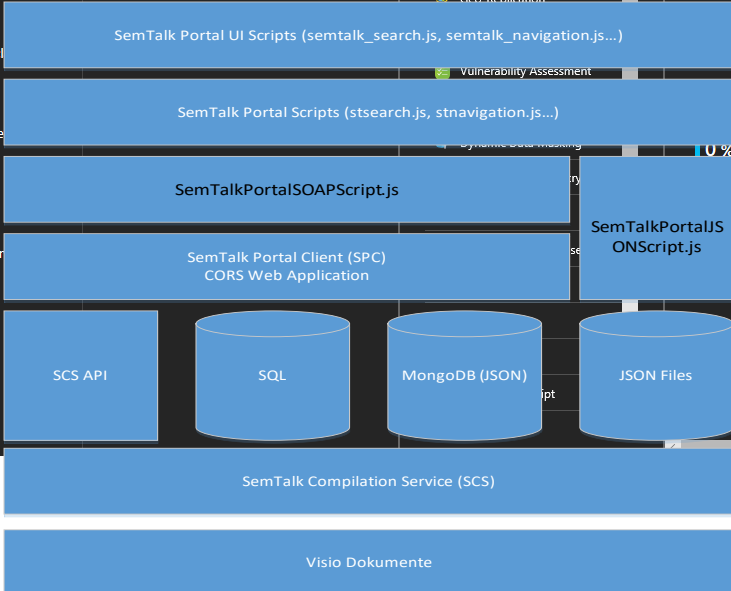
SemTalk Portal UI Scripts (semtalk_search.js, semtalk_navigation.js...)

Vulnerability Assessment

SemTalk Portal Scripts (stsearch.js, stnavigation.js...)

Dynamic Data Masking

0 %

SemTalkPortalSOAPScript.js

SemTalkPortalJSONScript.js

SemTalk Portal Client (SPC)
CORS Web Application

SCS API

SQL

MongoDB (JSON)

JSON Files

SemTalk Compilation Service (SCS)

Visio Dokumente